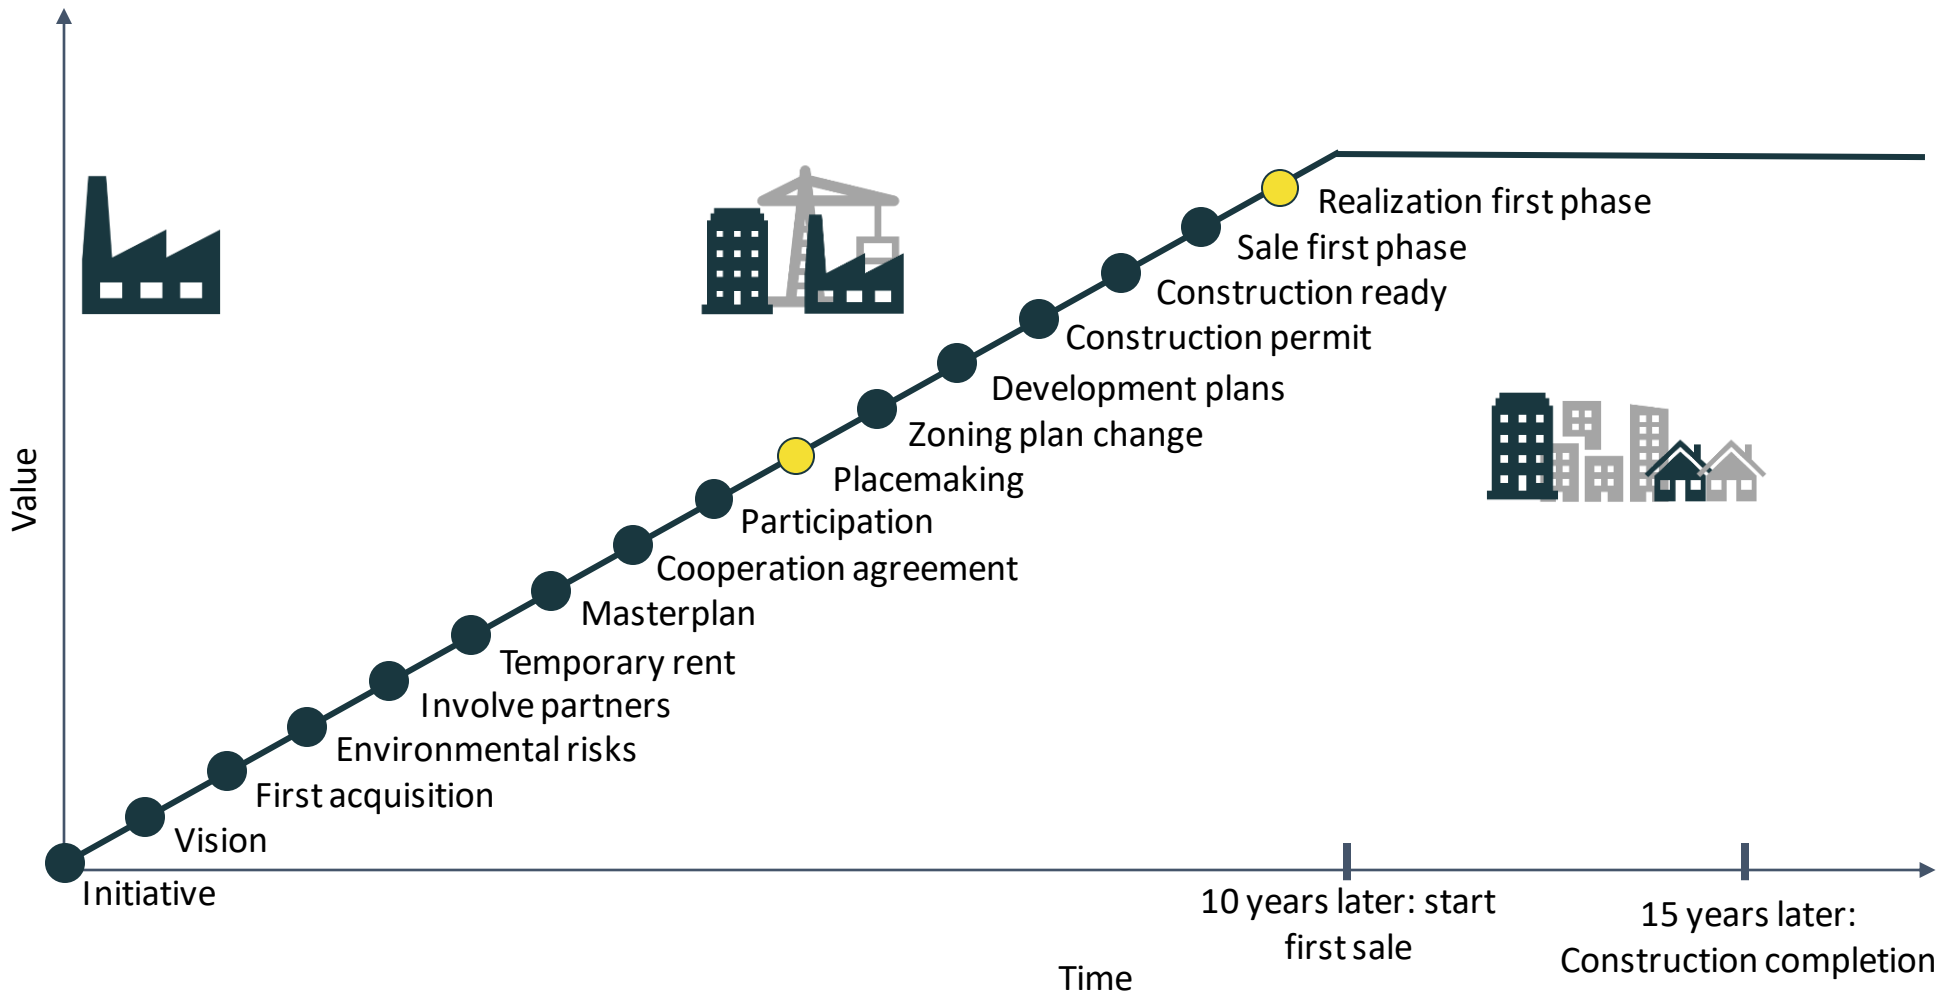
Value

Realization first phase
Sale first phase
Construction ready
Construction permit
Development plans
Zoning plan change
Placemaking
Participation
Cooperation agreement
Masterplan
Temporary rent
Involve partners
Environmental risks
First acquisition
Vision
Initiative

10 years later: start first sale

15 years later: Construction completion

Time